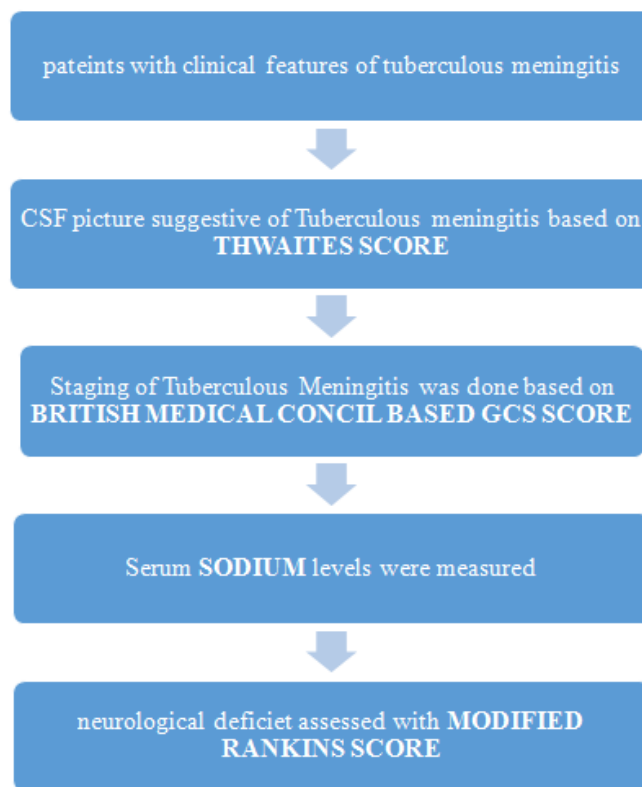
pateints with clinical features of tuberculous meningitis

CSF picture suggestive of Tuberculous meningitis based on THWAITES SCORE

Staging of Tuberculous Meningitis was done based on BRITISH MEDICAL CONCIL BASED GCS SCORE

Serum SODIUM levels were measured

neurological deficiet assessed with MODIFIED RANKINS SCORE